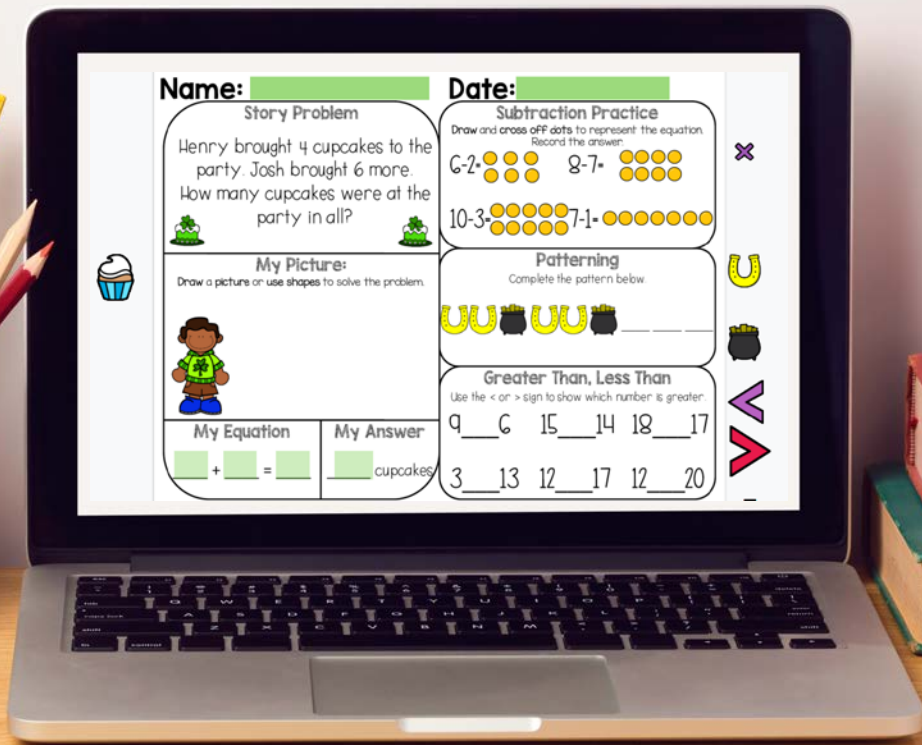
Name: Date:

Story Problem

Henry brought 4 cupcakes to the party. Josh brought 6 more. How many cupcakes were at the party in all?

My Picture:
Draw a picture or use shapes to solve the problem.

My Equation
___ + ___ = ___

My Answer
___ cupcakes

Subtraction Practice
Draw and cross off dots to represent the equation. Record the answer.

6-2=
8-7=
10-3=
7-1=

Patterning
Complete the pattern below.

Greater Than, Less Than
Use the < or > sign to show which number is greater.

9___6 15___14 18___17
3___13 12___17 12___20

×

<
>